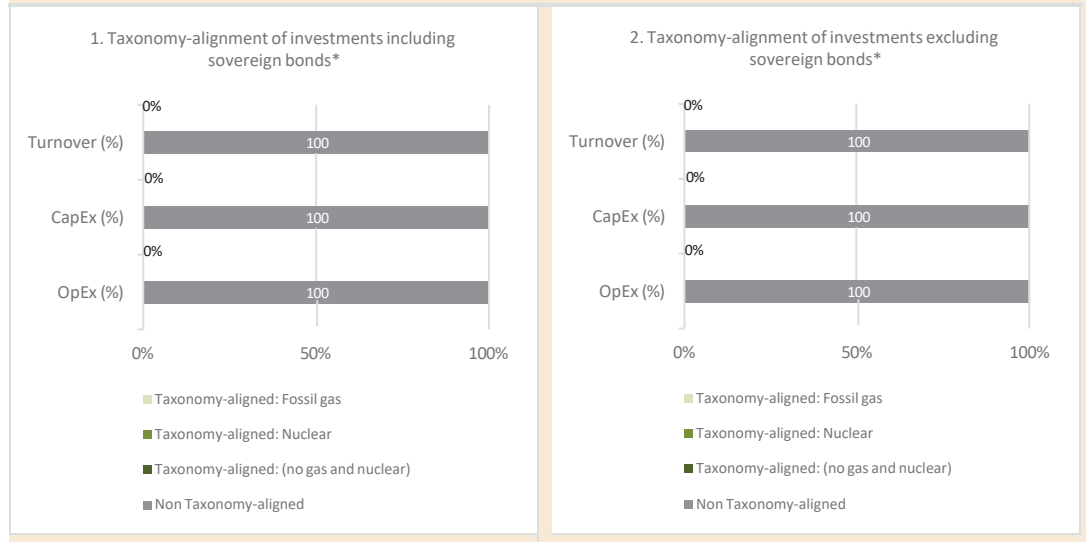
1. Taxonomy-alignment of investments including sovereign bonds*

0%

Turnover (%) 100

0%

CapEx (%) 100

0%

OpEx (%) 100

0% 50% 100%

Taxonomy-aligned: Fossil gas

Taxonomy-aligned: Nuclear

Taxonomy-aligned: (no gas and nuclear)

Non Taxonomy-aligned

2. Taxonomy-alignment of investments excluding sovereign bonds*

0%

Turnover (%) 100

0%

CapEx (%) 100

0%

OpEx (%) 100

0% 50% 100%

Taxonomy-aligned: Fossil gas

Taxonomy-aligned: Nuclear

Taxonomy-aligned: (no gas and nuclear)

Non Taxonomy-aligned